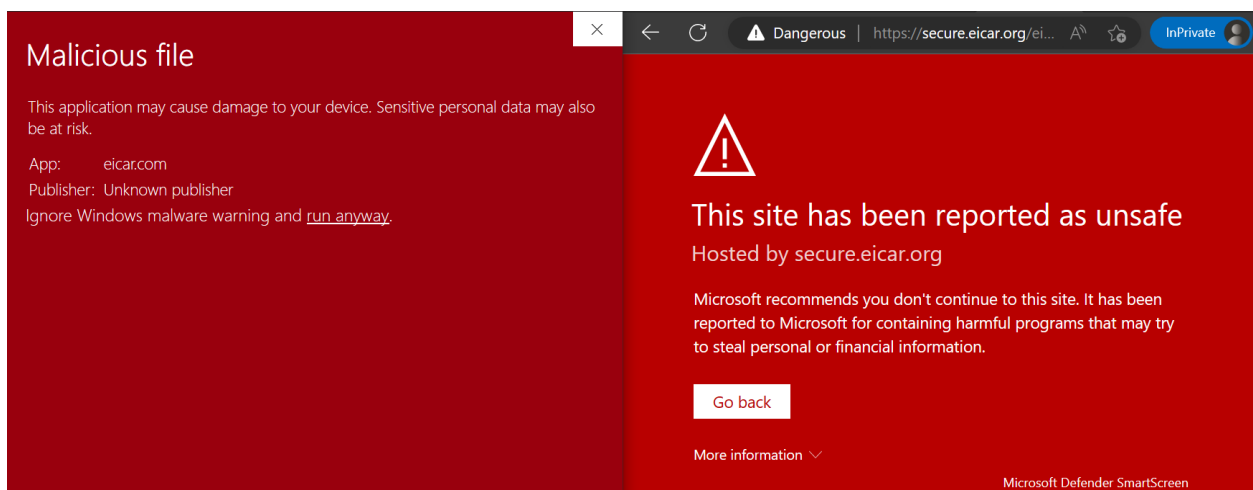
Malicious file

This application may cause damage to your device. Sensitive personal data may also be at risk.

App: eicar.com
Publisher: Unknown publisher
Ignore Windows malware warning and run anyway.

Dangerous | https://secure.eicar.org/ei...

InPrivate

This site has been reported as unsafe

Hosted by secure.eicar.org

Microsoft recommends you don't continue to this site. It has been reported to Microsoft for containing harmful programs that may try to steal personal or financial information.

Go back

More information

Microsoft Defender SmartScreen